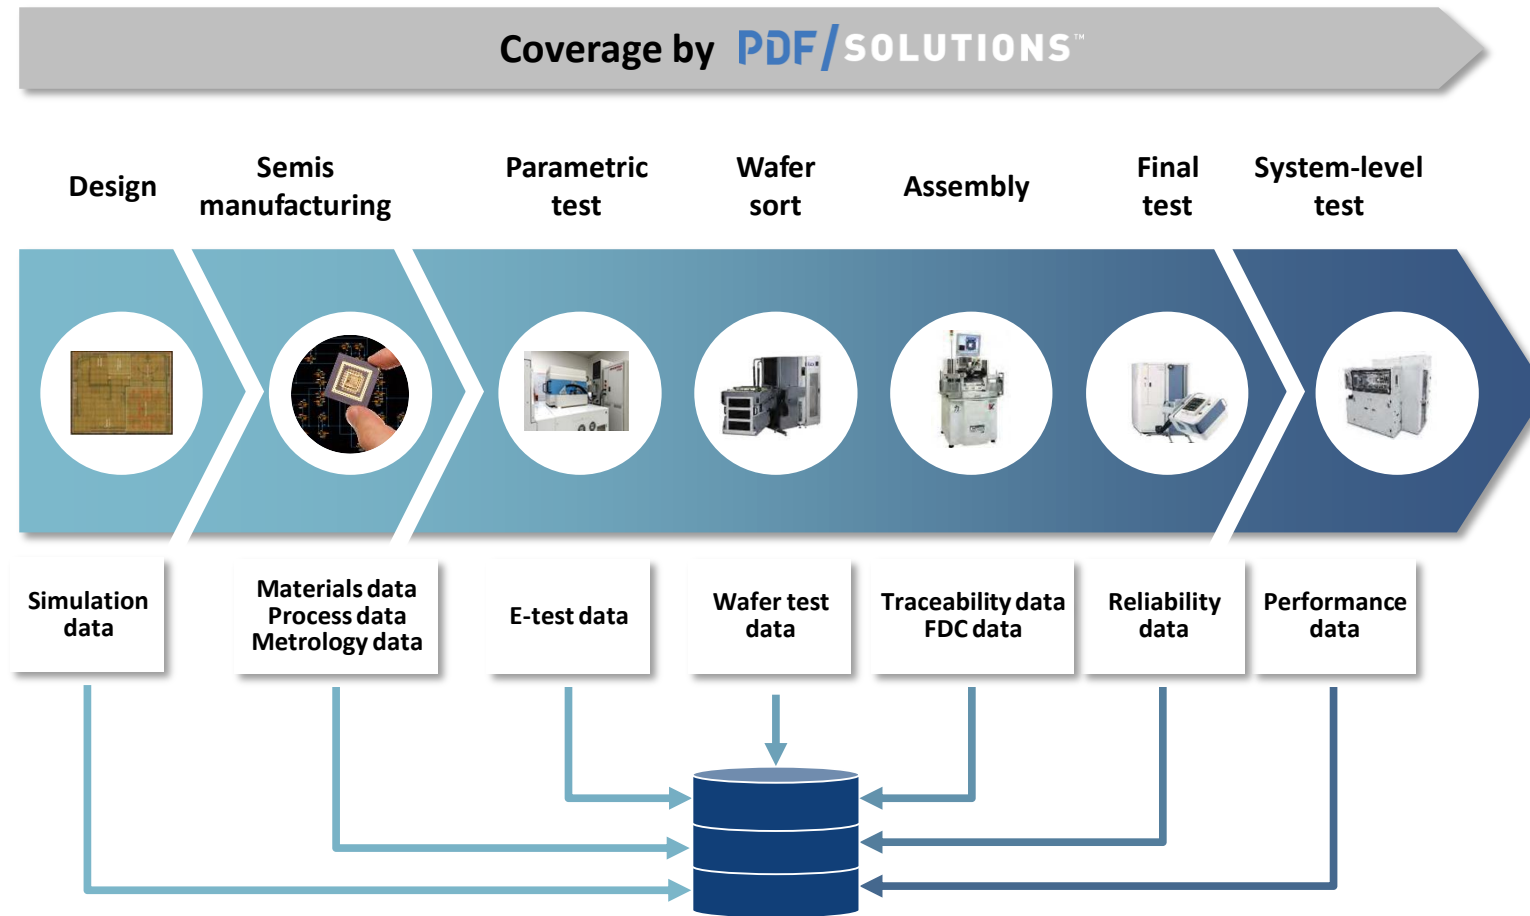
Coverage by PDF/SOLUTIONS™

Design

Semis manufacturing

Parametric test

Wafer sort

Assembly

Final test

System-level test

Simulation data

Materials data
Process data
Metrology data

E-test data

Wafer test data

Traceability data
FDC data

Reliability data

Performance data